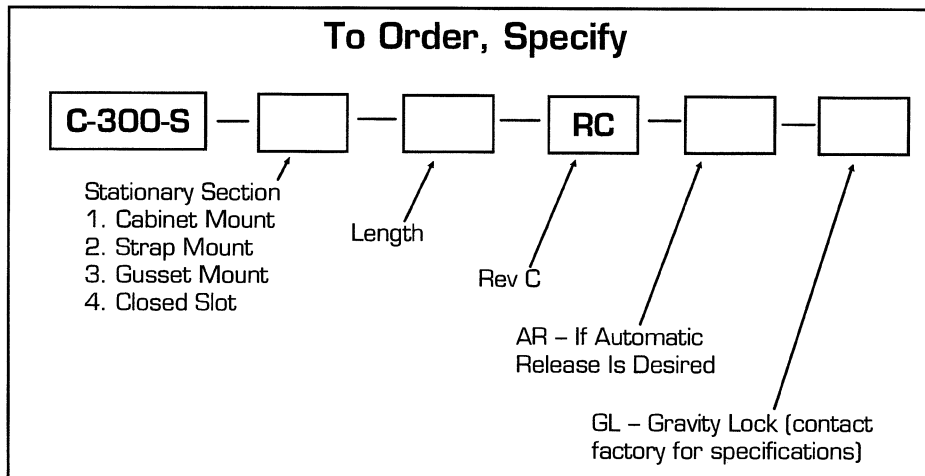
To Order, Specify

C-300-S — — — RC — —

Stationary Section
1. Cabinet Mount
2. Strap Mount
3. Gusset Mount
4. Closed Slot

Length

Rev C

AR – If Automatic Release Is Desired

GL – Gravity Lock (contact factory for specifications)